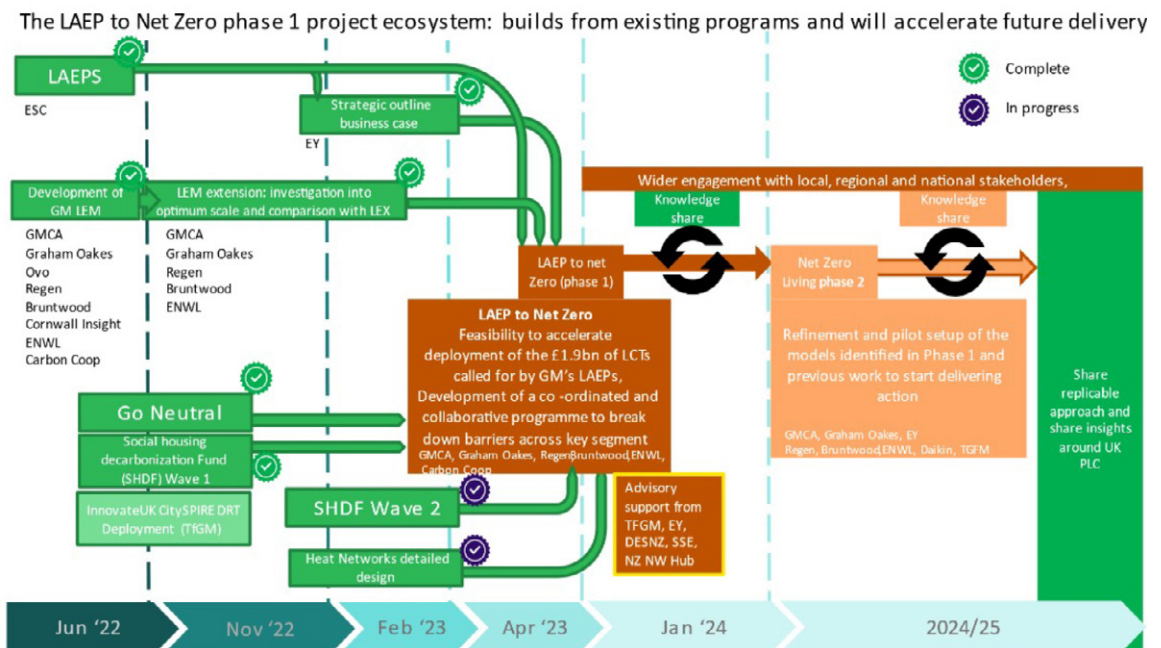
The LAEP to Net Zero phase 1 project ecosystem: builds from existing programs and will accelerate future delivery

LAEPS
ESC

Complete
In progress

Strategic outline business case
EY

Wider engagement with local, regional and national stakeholders,

Development of GM LEM
GMCA
Graham Oakes
Ovo
Regen
Bruntwood
Cornwall Insight
ENWL
Carbon Coop

LEM extension: investigation into optimum scale and comparison with LEX
GMCA
Graham Oakes
Regen
Bruntwood
ENWL

Knowledge share

LAEP to net Zero (phase 1)

Knowledge share

Net Zero Living phase 2

LAEP to Net Zero
Feasibility to accelerate deployment of the £1.9bn of LCTs called for by GM's LAEPs, Development of a co -ordinated and collaborative programme to break down barriers across key segment
GMCA, Graham Oakes, RegenBruntwood,ENWL, Carbon Coop

Refinement and pilot setup of the models identified in Phase 1 and previous work to start delivering action
GMCA, Graham Oakes, EY
Regen, Bruntwood,ENWL, Daikin, TGFM

Share replicable approach and share insights around UK PLC

Go Neutral

Social housing decarbonization Fund (SHDF) Wave 1

InnovateUK CitySPIRE DRT Deployment (TfGM)

SHDF Wave 2

Heat Networks detailed design

Advisory support from TFGM, EY, DESNZ, SSE, NZ NW Hub

Jun '22
Nov '22
Feb '23
Apr '23
Jan '24
2024/25